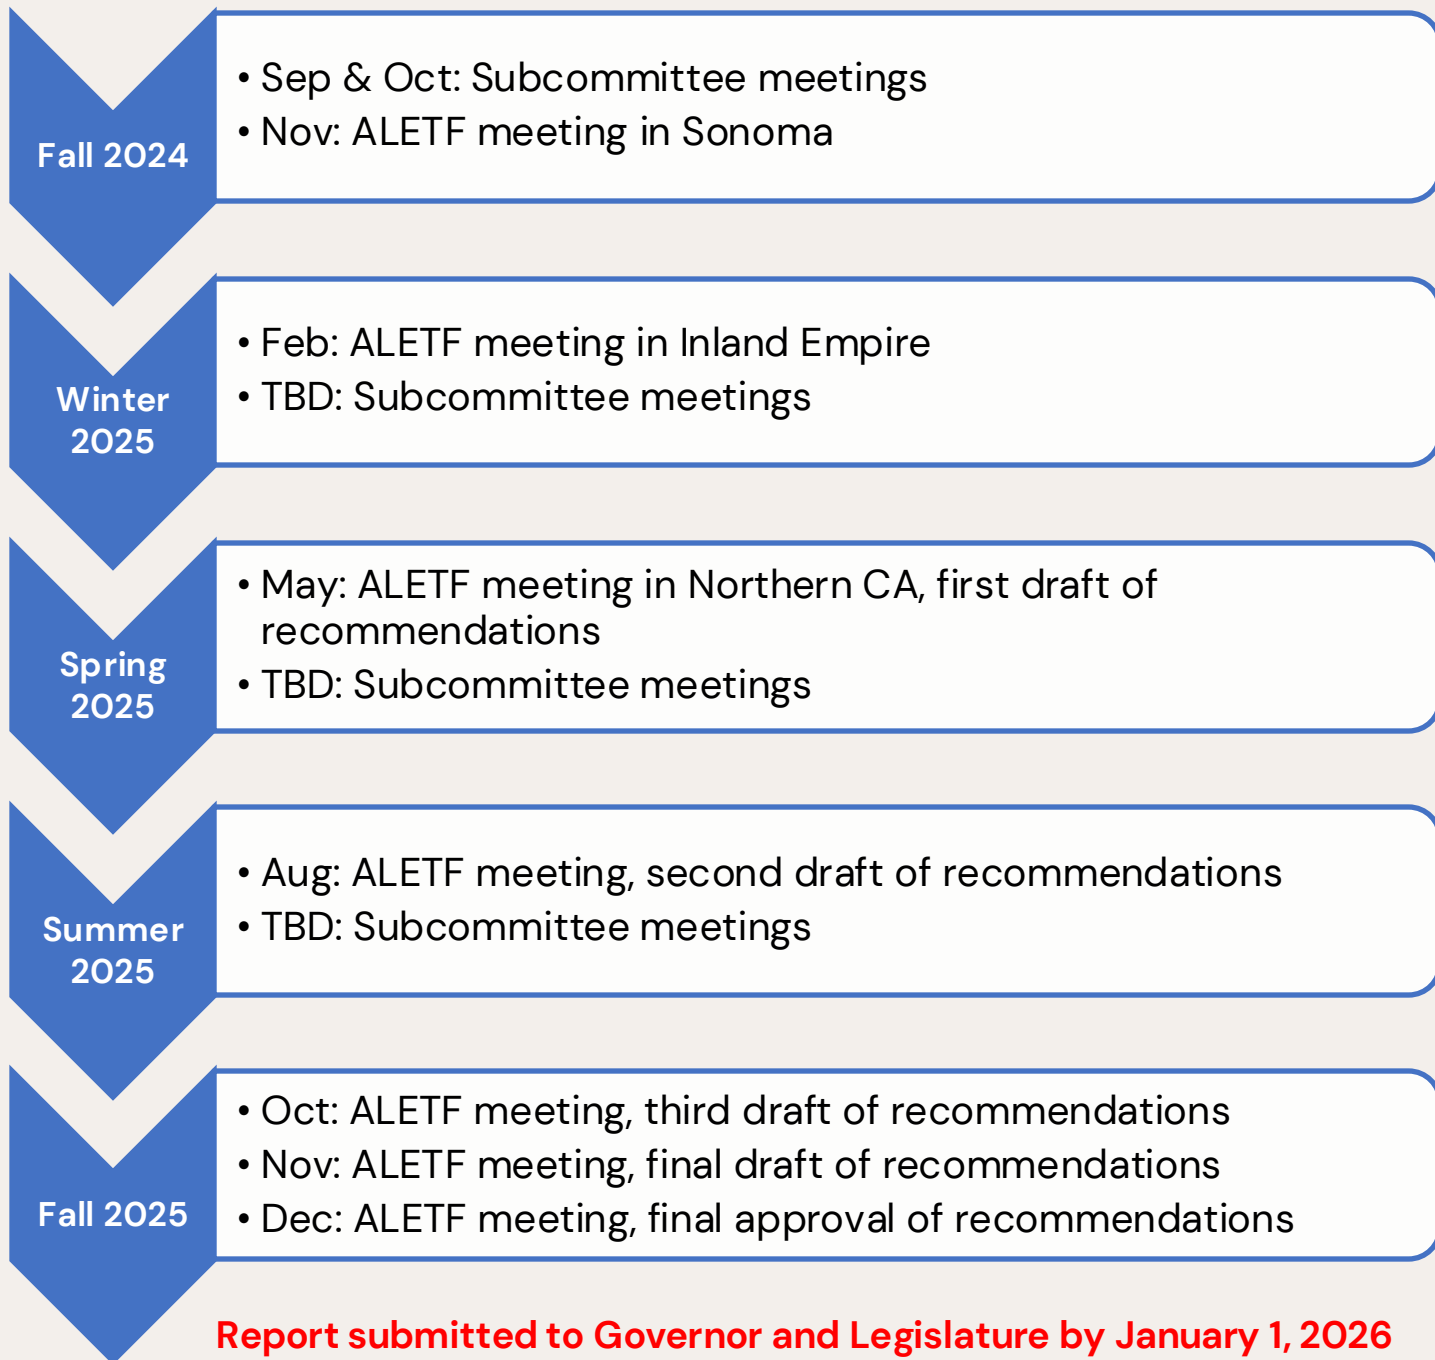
Fall 2024

• Sep & Oct: Subcommittee meetings
• Nov: ALETF meeting in Sonoma

Winter 2025

• Feb: ALETF meeting in Inland Empire
• TBD: Subcommittee meetings

Spring 2025

• May: ALETF meeting in Northern CA, first draft of recommendations
• TBD: Subcommittee meetings

Summer 2025

• Aug: ALETF meeting, second draft of recommendations
• TBD: Subcommittee meetings

Fall 2025

• Oct: ALETF meeting, third draft of recommendations
• Nov: ALETF meeting, final draft of recommendations
• Dec: ALETF meeting, final approval of recommendations

Report submitted to Governor and Legislature by January 1, 2026